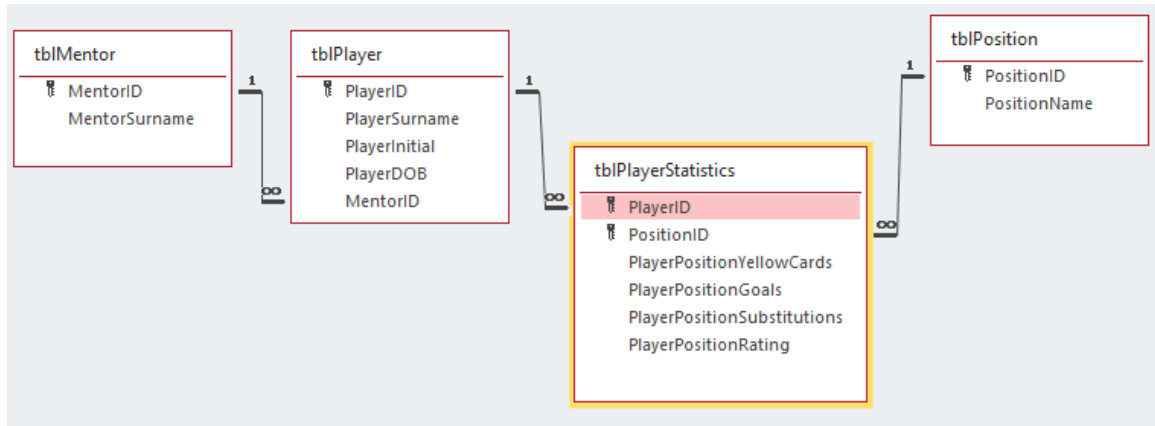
tblMentor
MentorID
MentorSurname

1
∞

tblPlayer
PlayerID
PlayerSurname
PlayerInitial
PlayerDOB
MentorID

1
∞

tblPlayerStatistics
PlayerID
PositionID
PlayerPositionYellowCards
PlayerPositionGoals
PlayerPositionSubstitutions
PlayerPositionRating

1
∞

tblPosition
PositionID
PositionName